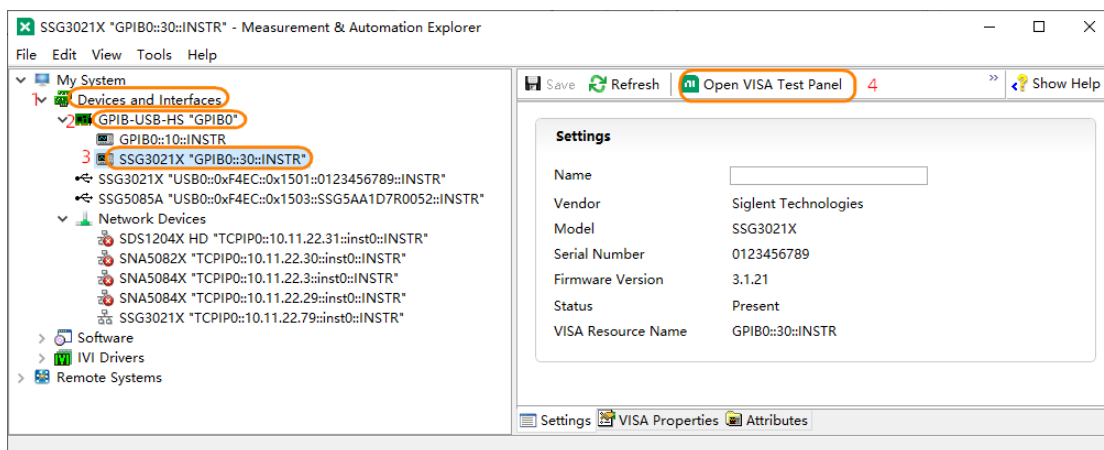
SSG3021X "GPIB0::30::INSTR" - Measurement & Automation Explorer

File Edit View Tools Help

My System
1 Devices and Interfaces
2 GPIB-USB-HS "GPIB0"
GPIB0::10::INSTR
3 SSG3021X "GPIB0::30::INSTR"
SSG3021X "USB0::0xF4EC::0x1501::0123456789::INSTR"
SSG5085A "USB0::0xF4EC::0x1503::SSG5AA1D7R0052::INSTR"
Network Devices
SDS1204X HD "TCPIP0::10.11.22.31::inst0::INSTR"
SNA5082X "TCPIP0::10.11.22.30::inst0::INSTR"
SNA5084X "TCPIP0::10.11.22.3::inst0::INSTR"
SNA5084X "TCPIP0::10.11.22.29::inst0::INSTR"
SSG3021X "TCPIP0::10.11.22.79::inst0::INSTR"
Software
IVI Drivers
Remote Systems

Save Refresh Open VISA Test Panel 4 » Show Help

Settings

| | |
|---|---|
| Name | |
| Vendor | Siglent Technologies |
| Model | SSG3021X |
| Serial Number | 0123456789 |
| Firmware Version | 3.1.21 |
| Status | Present |
| VISA Resource Name | GPIB0::30::INSTR |

Settings VISA Properties Attributes